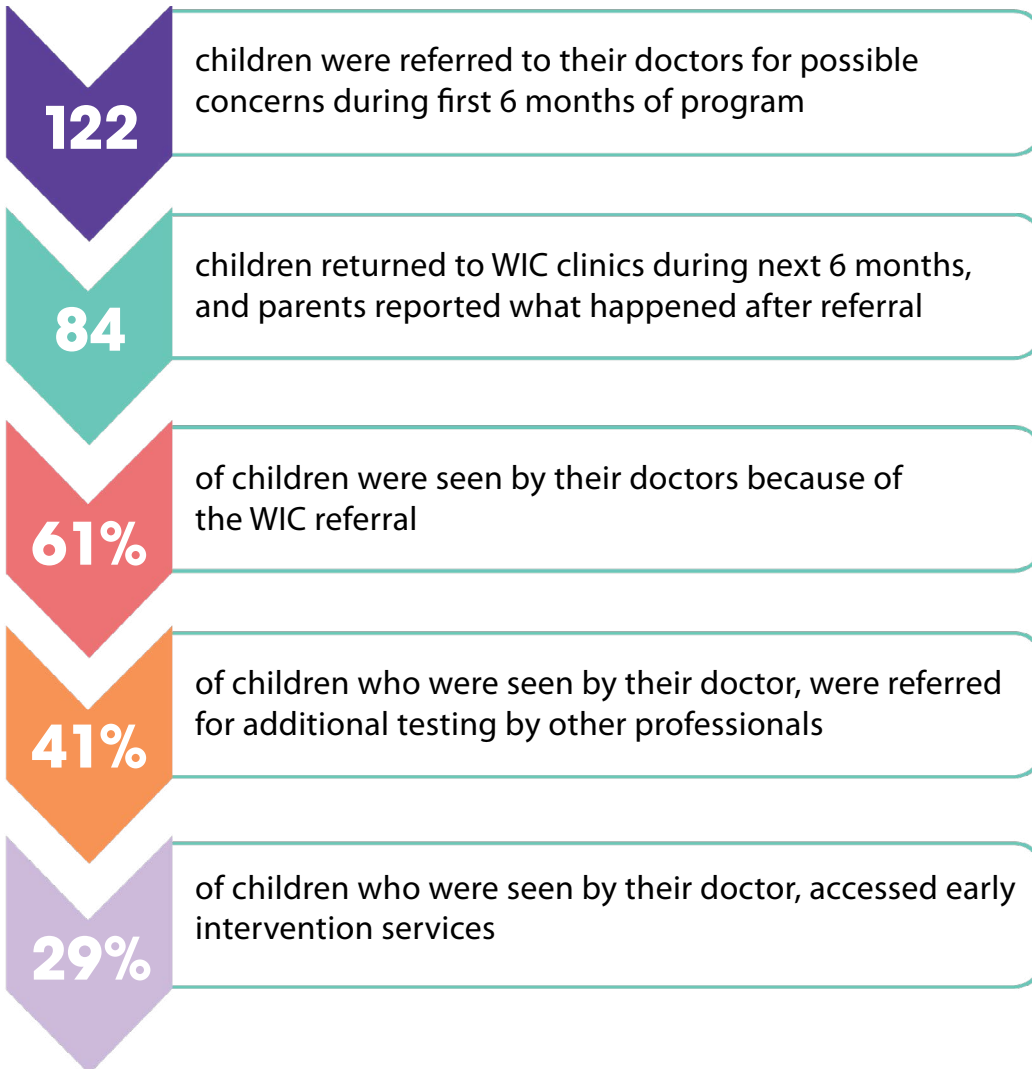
122

children were referred to their doctors for possible concerns during first 6 months of program

84

children returned to WIC clinics during next 6 months, and parents reported what happened after referral

61%

of children were seen by their doctors because of the WIC referral

41%

of children who were seen by their doctor, were referred for additional testing by other professionals

29%

of children who were seen by their doctor, accessed early intervention services